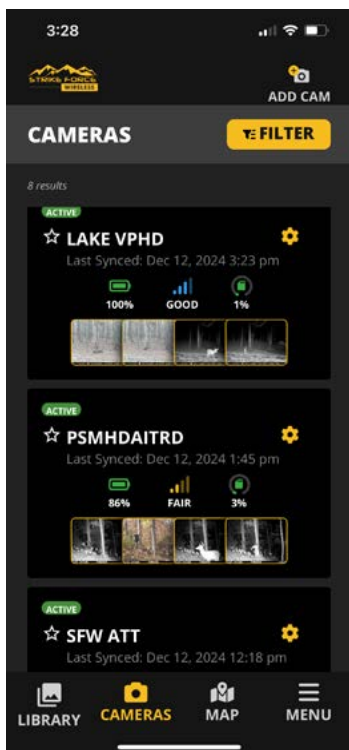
3:28

STRIKE FORCE WIRELESS

ADD CAM

CAMERAS

FILTER

8 results

ACTIVE

☆ LAKE VPHD

Last Synced: Dec 12, 2024 3:23 pm

100%

GOOD

1%

ACTIVE

☆ PSMHDAITRD

Last Synced: Dec 12, 2024 1:45 pm

86%

FAIR

3%

ACTIVE

☆ SFW ATT

Last Synced: Dec 12, 2024 12:18 pm

LIBRARY

CAMERAS

MAP

MENU